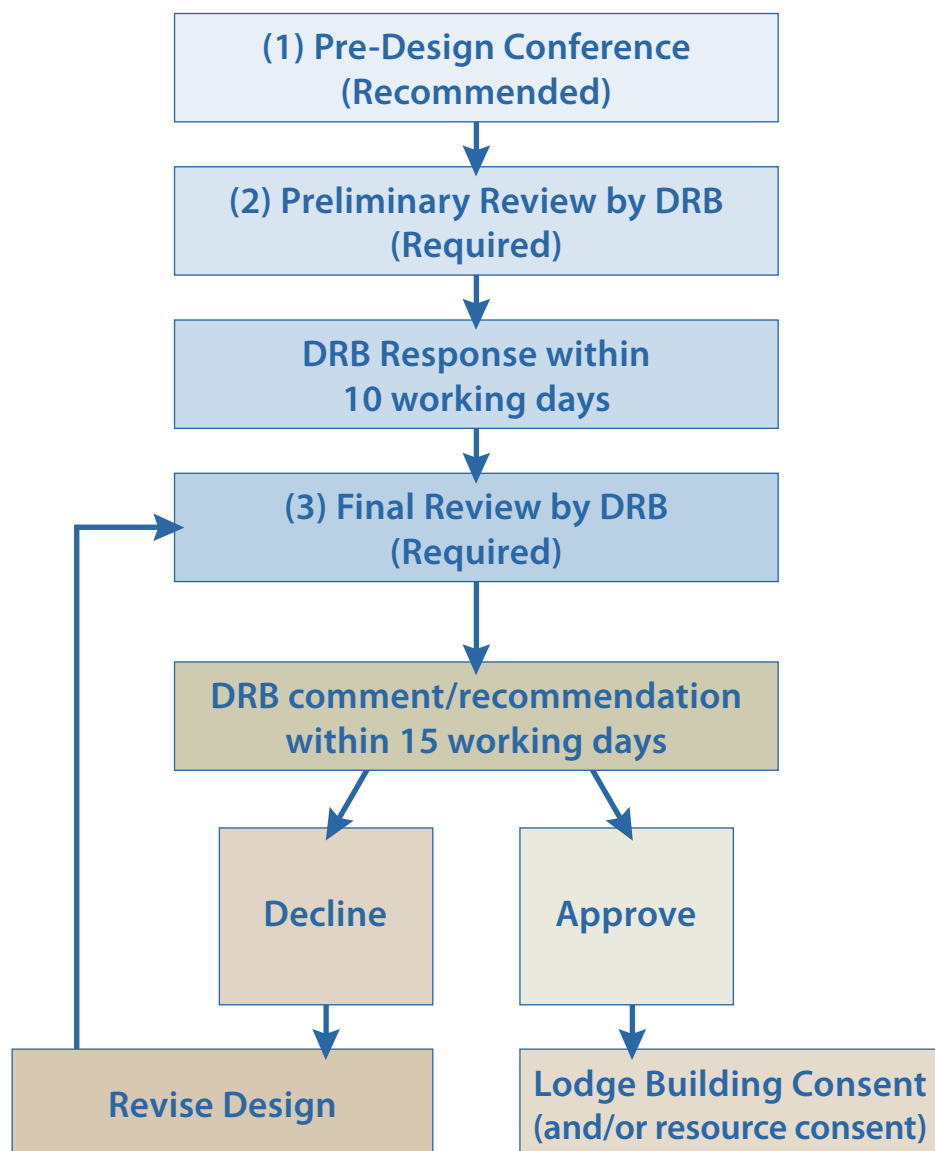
(1) Pre-Design Conference
(Recommended)

(2) Preliminary Review by DRB
(Required)

DRB Response within
10 working days

(3) Final Review by DRB
(Required)

DRB comment/recommendation
within 15 working days

Decline

Approve

Revise Design

Lodge Building Consent
(and/or resource consent)